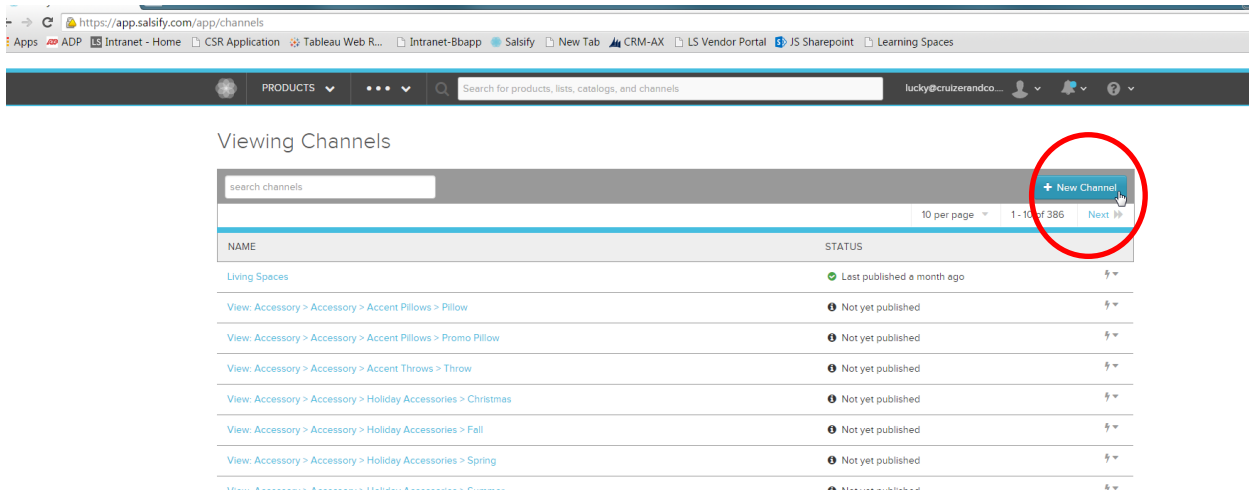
https://app.salsify.com/app/channels

Apps ADP Intranet - Home CSR Application Tableau Web R... Intranet-Bbapp Salsify New Tab CRM-AX LS Vendor Portal JS Sharepoint Learning Spaces

PRODUCTS ••• Search for products, lists, catalogs, and channels lucky@cruizerandco...

Viewing Channels

search channels

+ New Channel

10 per page 1 - 10 of 386 Next

| NAME | STATUS |
|---|---|
| Living Spaces | Last published a month ago |
| View: Accessory > Accessory > Accent Pillows > Pillow | Not yet published |
| View: Accessory > Accessory > Accent Pillows > Promo Pillow | Not yet published |
| View: Accessory > Accessory > Accent Throws > Throw | Not yet published |
| View: Accessory > Accessory > Holiday Accessories > Christmas | Not yet published |
| View: Accessory > Accessory > Holiday Accessories > Fall | Not yet published |
| View: Accessory > Accessory > Holiday Accessories > Spring | Not yet published |
| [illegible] | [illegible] |